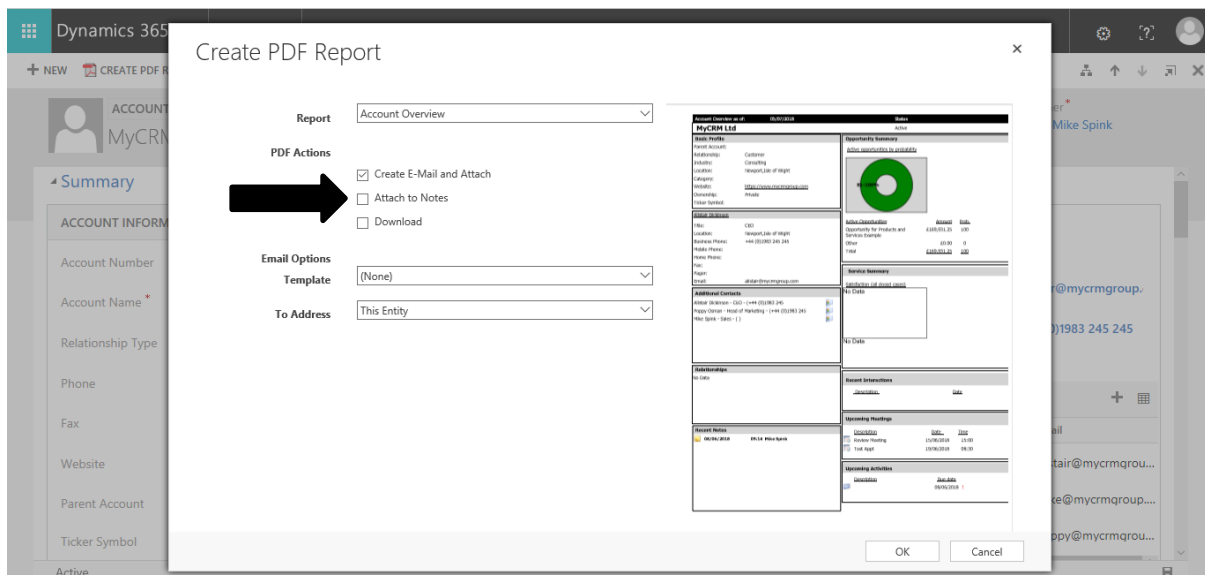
Dynamics 365

+ NEW   CREATE PDF R

ACCOUNT
MyCRM

Summary

ACCOUNT INFORM

Account Number

Account Name *

Relationship Type

Phone

Fax

Website

Parent Account

Ticker Symbol

Active

Create PDF Report

×

Report   Account Overview

PDF Actions

Create E-Mail and Attach

Attach to Notes

Download

Email Options

Template   (None)

To Address   This Entity

Account Overview as of: 09/07/2018   Status
MyCRM Ltd   Active

Basic Profile
Parent Account:
Relationship: Customer
Industry: Consulting
Location: Newport,Isle of Wight
Category:
Website: https://www.mycrmgroup.com
Ownership: Private
Ticker Symbol:

Alistair Dickinson
Title: CEO
Location: Newport,Isle of Wight
Business Phone: +44 (0)1983 245 245
Mobile Phone:
Home Phone:
Fax:
Pager:
Email: alistair@mycrmgroup.com

Additional Contacts
Alistair Dickinson - CEO - (+44 (0)1983 245
Poppy Osman - Head of Marketing - (+44 (0)1983 245
Mike Spink - Sales - ( )

Relationships
No Data

Recent Notes
08/06/2018   09:34 Mike Spink

Opportunity Summary
Active opportunities by probability

Active Opportunities   Amount   Prob.
Opportunity for Products and Services Example   £100,031.25   100
Other   £0.00   0
Total   £100,031.25   100

Service Summary
Satisfaction (all closed cases)
No Data
No Data

Recent Interactions
Description   Date

Upcoming Meetings
Description   Date   Time
Review Meeting   15/06/2018   15:00
Test Appt   19/06/2018   09:30

Upcoming Activities
Description   Due date
09/06/2018

OK   Cancel

er *
Mike Spink

r@mycrmgroup.
)1983 245 245

ail
tair@mycrmgrou...
ke@mycrmgroup....
ppy@mycrmgrou...